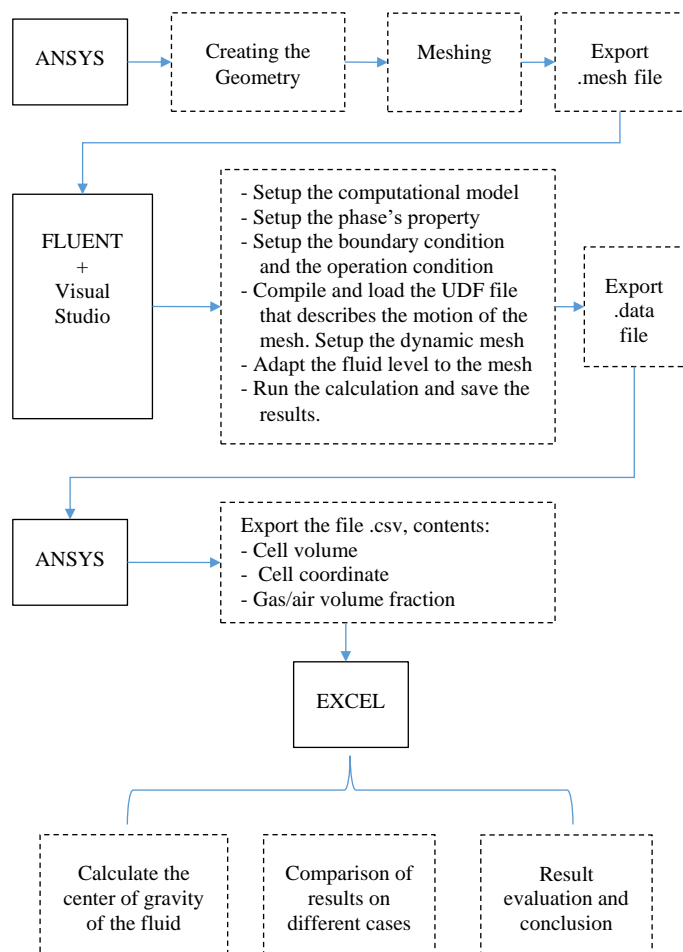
ANSYS

Creating the Geometry

Meshing

Export .mesh file

FLUENT + Visual Studio

- Setup the computational model
- Setup the phase's property
- Setup the boundary condition and the operation condition
- Compile and load the UDF file that describes the motion of the mesh. Setup the dynamic mesh
- Adapt the fluid level to the mesh
- Run the calculation and save the results.

Export .data file

ANSYS

Export the file .csv, contents:
- Cell volume
- Cell coordinate
- Gas/air volume fraction

EXCEL

Calculate the center of gravity of the fluid

Comparison of results on different cases

Result evaluation and conclusion